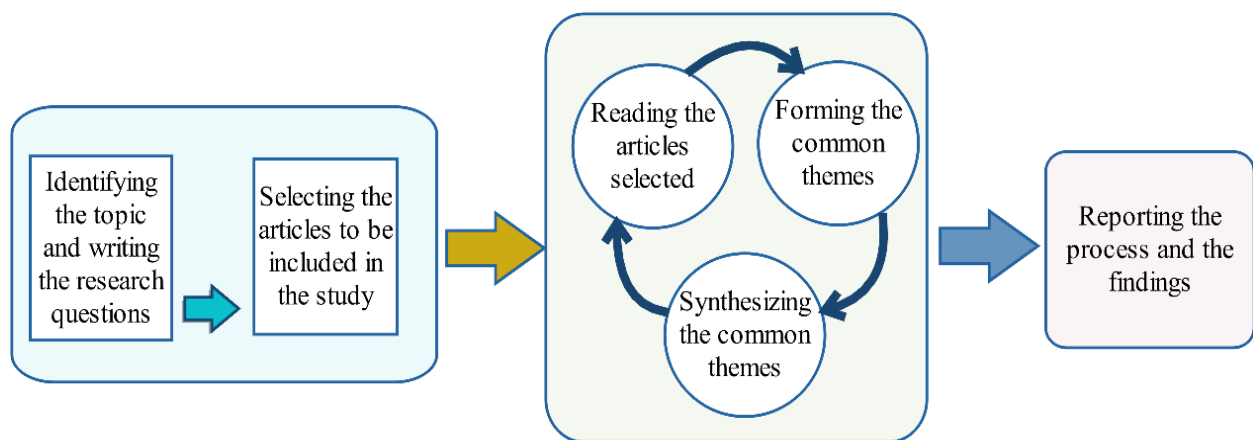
Identifying the topic and writing the research questions

Selecting the articles to be included in the study

Reading the articles selected

Forming the common themes

Synthesizing the common themes

Reporting the process and the findings